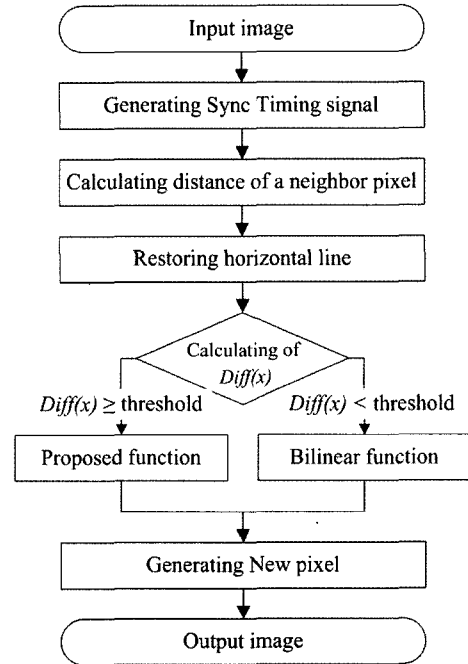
Input image

Generating Sync Timing signal

Calculating distance of a neighbor pixel

Restoring horizontal line

Calculating of *Diff(x)*

*Diff(x)* $\geq$ threshold

*Diff(x)* $<$ threshold

Proposed function

Bilinear function

Generating New pixel

Output image